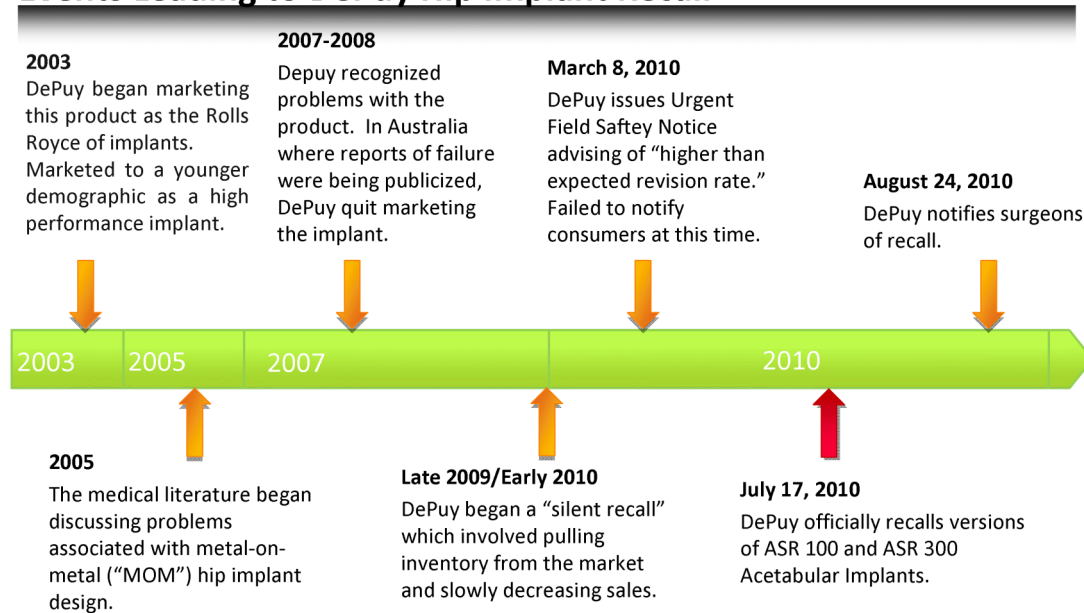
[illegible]

2003
DePuy began marketing this product as the Rolls Royce of implants. Marketed to a younger demographic as a high performance implant.

2007-2008
Depuy recognized problems with the product. In Australia where reports of failure were being publicized, DePuy quit marketing the implant.

March 8, 2010
DePuy issues Urgent Field Saftey Notice advising of "higher than expected revision rate." Failed to notify consumers at this time.

August 24, 2010
DePuy notifies surgeons of recall.

2003
2005
2007
2010

2005
The medical literature began discussing problems associated with metal-on-metal ("MOM") hip implant design.

Late 2009/Early 2010
DePuy began a "silent recall" which involved pulling inventory from the market and slowly decreasing sales.

July 17, 2010
DePuy officially recalls versions of ASR 100 and ASR 300 Acetabular Implants.